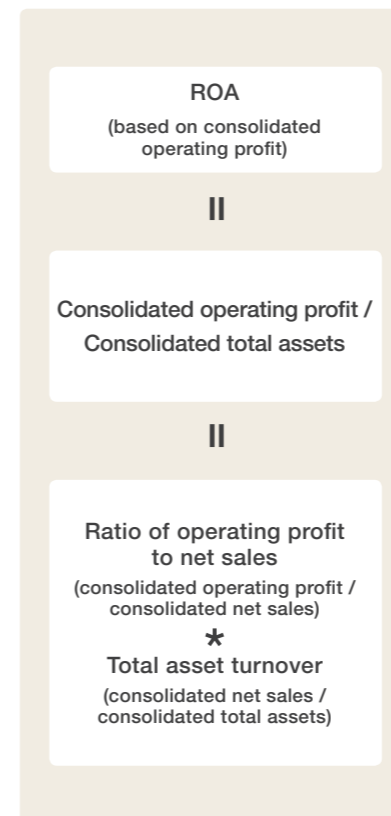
ROA
(based on consolidated operating profit)

II

Consolidated operating profit / Consolidated total assets

II

Ratio of operating profit to net sales
(consolidated operating profit / consolidated net sales)
*
Total asset turnover
(consolidated net sales / consolidated total assets)